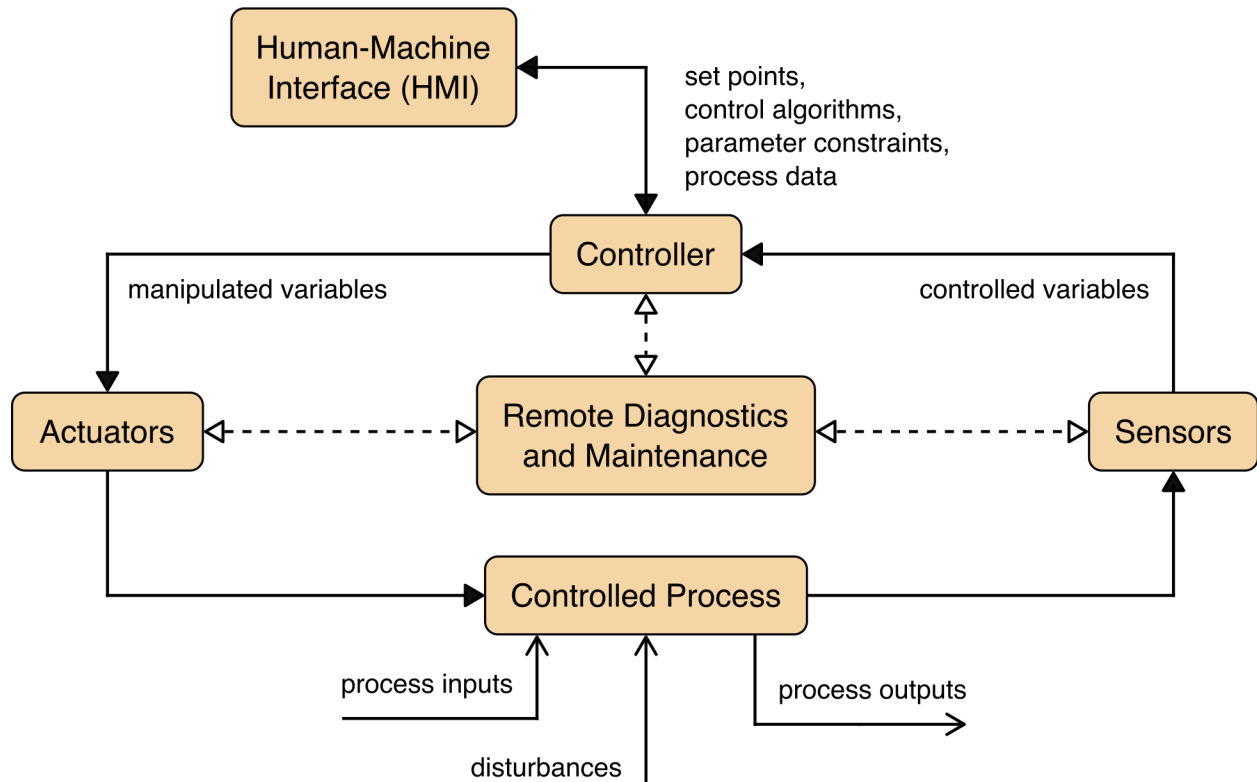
Human-Machine Interface (HMI)

set points,
control algorithms,
parameter constraints,
process data

Controller

manipulated variables

controlled variables

Actuators

Remote Diagnostics and Maintenance

Sensors

Controlled Process

process inputs

process outputs

disturbances